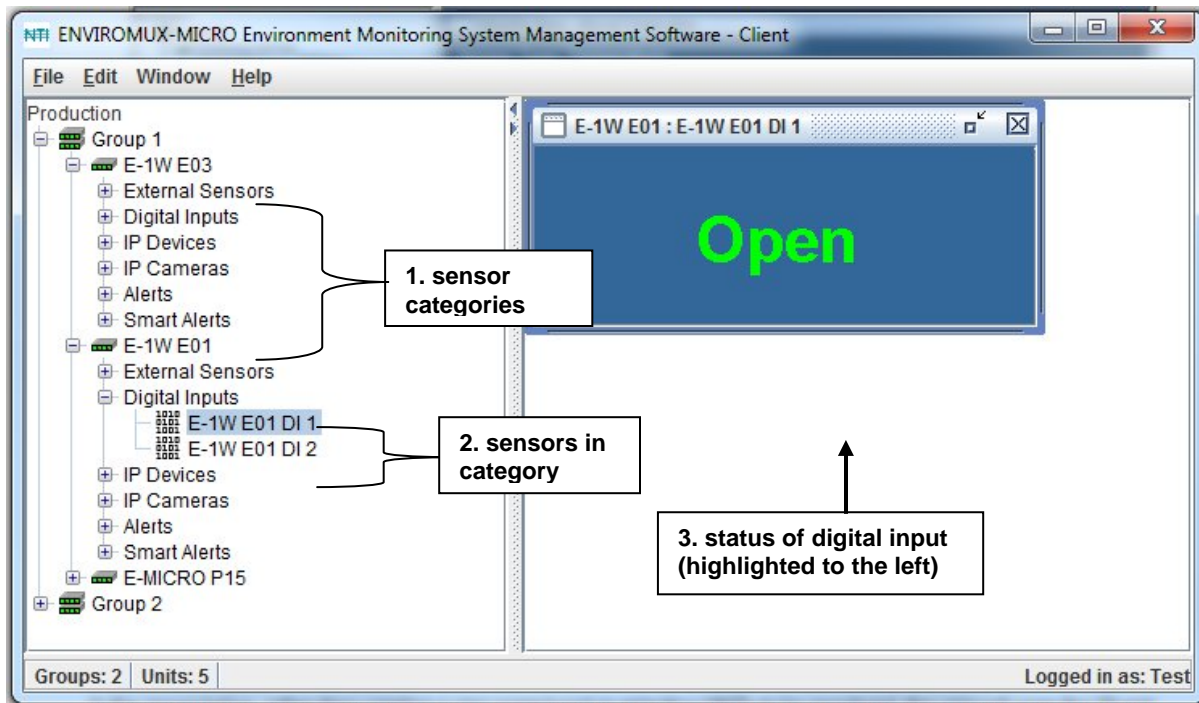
NTI ENVIROMUX-MICRO Environment Monitoring System Management Software - Client

File Edit Window Help

Production
Group 1
E-1W E03
External Sensors
Digital Inputs
IP Devices
IP Cameras
Alerts
Smart Alerts
E-1W E01
External Sensors
Digital Inputs
E-1W E01 DI 1
E-1W E01 DI 2
IP Devices
IP Cameras
Alerts
Smart Alerts
E-MICRO P15
Group 2

E-1W E01 : E-1W E01 DI 1

Open

1. sensor categories

2. sensors in category

3. status of digital input (highlighted to the left)

Groups: 2 | Units: 5

Logged in as: Test